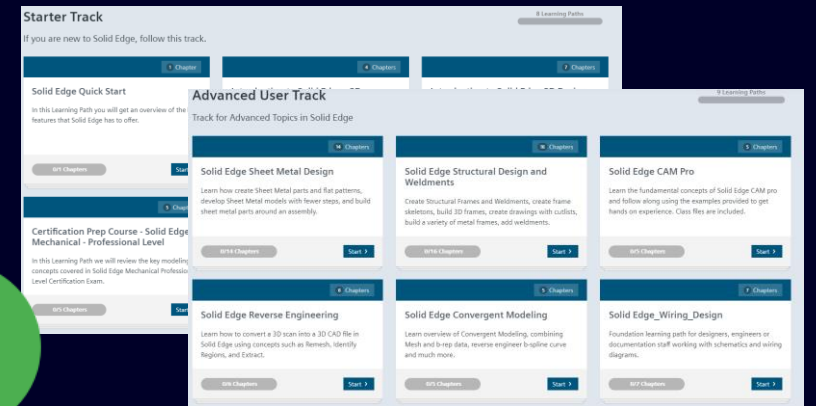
Starter Track

8 Learning Paths

If you are new to Solid Edge, follow this track.

1 Chapter

Solid Edge Quick Start

In this Learning Path you will get an overview of the features that Solid Edge has to offer.

0/1 Chapters

Start

1 Chapter

Certification Prep Course - Solid Edge Mechanical - Professional Level

In this Learning Path we will review the key modeling concepts covered in Solid Edge Mechanical Professional Level Certification Exam.

0/5 Chapters

Start

Advanced User Track

9 Learning Paths

Track for Advanced Topics in Solid Edge

14 Chapters

Solid Edge Sheet Metal Design

Learn how create Sheet Metal parts and flat patterns, develop Sheet Metal models with fewer steps, and build sheet metal parts around an assembly.

0/14 Chapters

Start ›

16 Chapters

Solid Edge Structural Design and Weldments

Create Structural Frames and Weldments, create frame skeletons, build 3D frames, create drawings with cutlists, build a variety of metal frames, add weldments.

0/16 Chapters

Start ›

5 Chapters

Solid Edge CAM Pro

Learn the fundamental concepts of Solid Edge CAM pro and follow along using the examples provided to get hands on experience. Class files are included.

0/5 Chapters

Start ›

6 Chapters

Solid Edge Reverse Engineering

Learn how to convert a 3D scan into a 3D CAD file in Solid Edge using concepts such as Remesh, Identify Regions, and Extract.

0/6 Chapters

Start ›

5 Chapters

Solid Edge Convergent Modeling

Learn overview of Convergent Modeling, combining Mesh and b-rep data, reverse engineer b-spline curve and much more.

0/5 Chapters

Start ›

7 Chapters

Solid Edge_Wiring_Design

Foundation learning path for designers, engineers or documentation staff working with schematics and wiring diagrams.

0/7 Chapters

Start ›